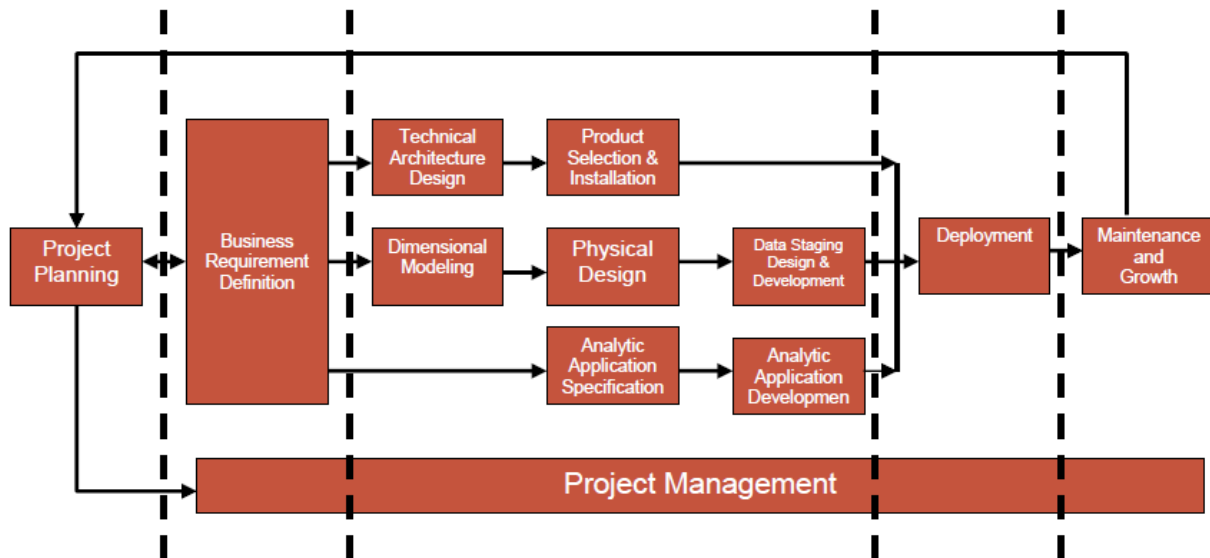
Project Planning

Business Requirement Definition

Technical Architecture Design

Product Selection & Installation

Dimensional Modeling

Physical Design

Data Staging Design & Development

Analytic Application Specification

Analytic Application Developmen

Deployment

Maintenance and Growth

Project Management